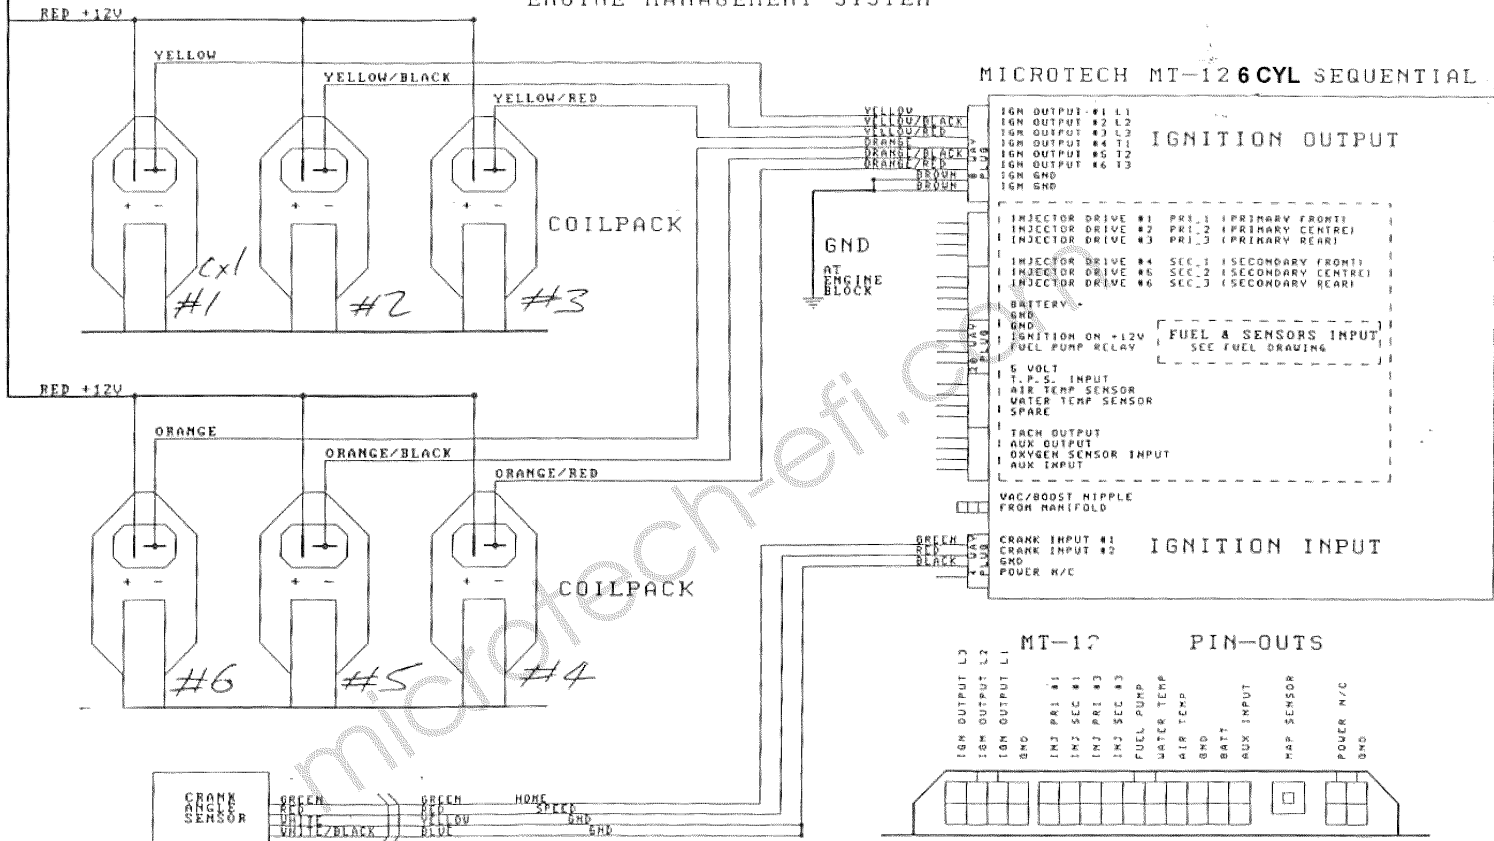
ENGINE MANAGEMENT SYSTEM

RED +12V
YELLOW
YELLOW/BLACK
YELLOW/RED
COILPACK
Cyl
#1
#2
#3

MICROTECH MT-12 6 CYL SEQUENTIAL

YELLOW
YELLOW/BLACK
YELLOW/RED
ORANGE
ORANGE/BLACK
ORANGE/RED
BROWN
BROWN

IGN OUTPUT #1 L1
IGN OUTPUT #2 L2
IGN OUTPUT #3 L3
IGN OUTPUT #4 T1
IGN OUTPUT #5 T2
IGN OUTPUT #6 T3
IGN GND
IGN GND

IGNITION OUTPUT

GND
AT ENGINE BLOCK

INJECTOR DRIVE #1 PRI_1 (PRIMARY FRONT)
INJECTOR DRIVE #2 PRI_2 (PRIMARY CENTRE)
INJECTOR DRIVE #3 PRI_3 (PRIMARY REAR)
INJECTOR DRIVE #4 SEC_1 (SECONDARY FRONT)
INJECTOR DRIVE #6 SEC_2 (SECONDARY CENTRE)
INJECTOR DRIVE #6 SEC_3 (SECONDARY REAR)
BATTERY+
GND
GND
IGNITION ON +12V
FUEL PUMP RELAY
FUEL & SENSORS INPUT
SEE FUEL DRAWING
5 VOLT
T.P.S. INPUT
AIR TEMP SENSOR
WATER TEMP SENSOR
SPARE
TACH OUTPUT
AUX OUTPUT
OXYGEN SENSOR INPUT
AUX INPUT

RED +12V
ORANGE
ORANGE/BLACK
ORANGE/RED
COILPACK
#6
#5
#4

VAC/BOOST NIPPLE
FROM MANIFOLD

GREEN
RED
BLACK
CRANK INPUT #1
CRANK INPUT #2
GND
POWER N/C
IGNITION INPUT

MT-12 PIN-OUTS

IGN OUTPUT L3
IGN OUTPUT L2
IGN OUTPUT L1
GND
INJ PRI #1
INJ SEC #1
INJ PRI #3
INJ SEC #3
FUEL PUMP
WATER TEMP
AIR TEMP
GND
BATT
AUX INPUT
MAP SENSOR
POWER N/C
GND

CRANK ANGLE SENSOR
GREEN
RED
WHITE
WHITE/BLACK
GREEN
RED
YELLOW
BLUE
NONE
SPEED
GND
GND

microtech-efi.com